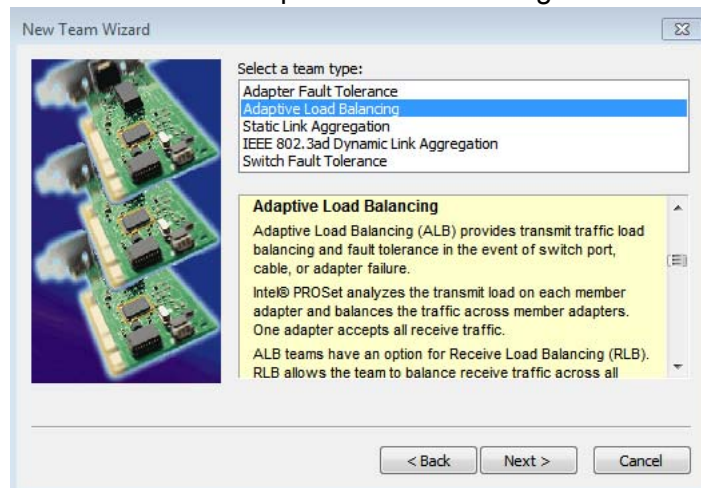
New Team Wizard

Select a team type:

Adapter Fault Tolerance
Adaptive Load Balancing
Static Link Aggregation
IEEE 802.3ad Dynamic Link Aggregation
Switch Fault Tolerance

Adaptive Load Balancing

Adaptive Load Balancing (ALB) provides transmit traffic load balancing and fault tolerance in the event of switch port, cable, or adapter failure.

Intel® PROSet analyzes the transmit load on each member adapter and balances the traffic across member adapters. One adapter accepts all receive traffic.

ALB teams have an option for Receive Load Balancing (RLB). RLB allows the team to balance receive traffic across all

< Back Next > Cancel